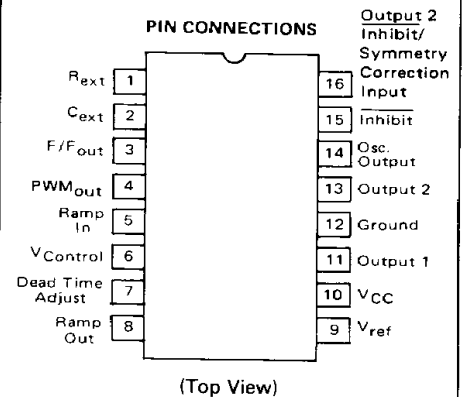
PIN CONNECTIONS

Output 2 Inhibit/ Symmetry Correction Input

$R_{ext}$ 1
$C_{ext}$ 2
F/$F_{out}$ 3
$PWM_{out}$ 4
Ramp In 5
$V_{Control}$ 6
Dead Time Adjust 7
Ramp Out 8

16 Output 2 Inhibit/ Symmetry Correction Input
15 $\overline{Inhibit}$
14 Osc. Output
13 Output 2
12 Ground
11 Output 1
10 $V_{CC}$
9 $V_{ref}$

(Top View)